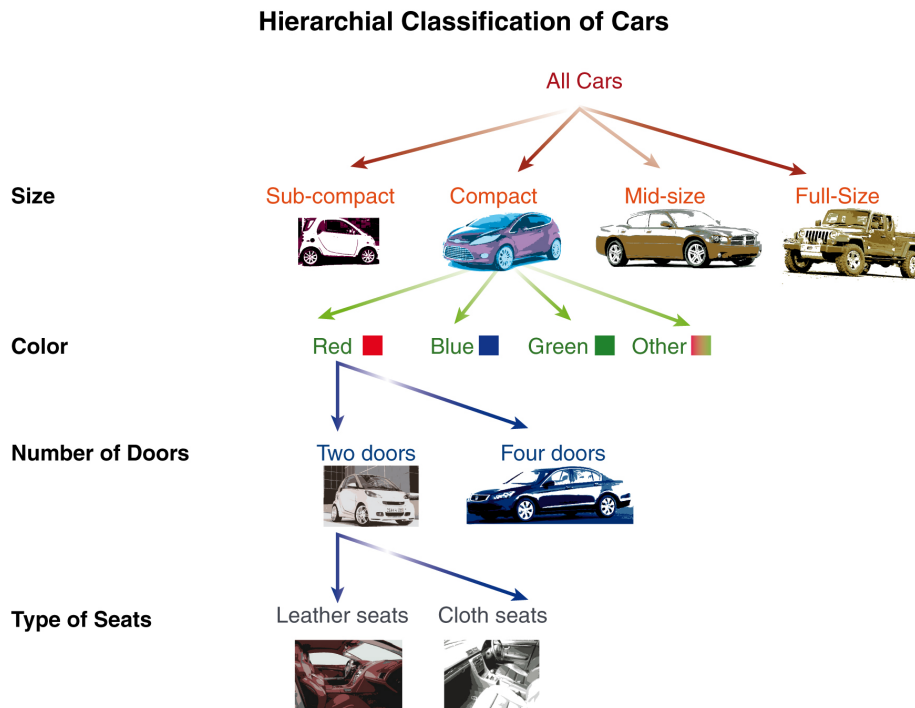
Hierarchial Classification of Cars

All Cars

Size

Sub-compact

Compact

Mid-size

Full-Size

Color

Red

Blue

Green

Other

Number of Doors

Two doors

Four doors

Type of Seats

Leather seats

Cloth seats